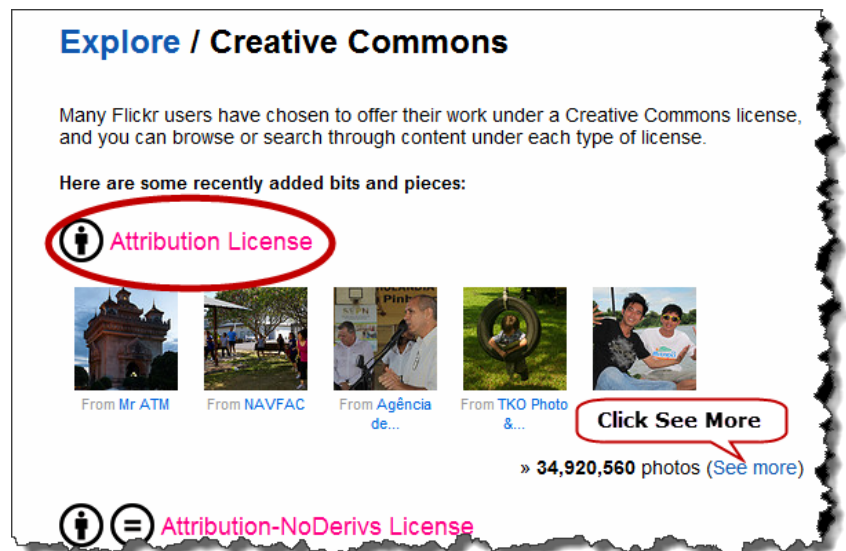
Explore / Creative Commons

Many Flickr users have chosen to offer their work under a Creative Commons license, and you can browse or search through content under each type of license.

Here are some recently added bits and pieces:

Attribution License

From Mr ATM

From NAVFAC

From Agência de...

From TKO Photo &...

Click See More

» 34,920,560 photos (See more)

Attribution-NoDerivs License